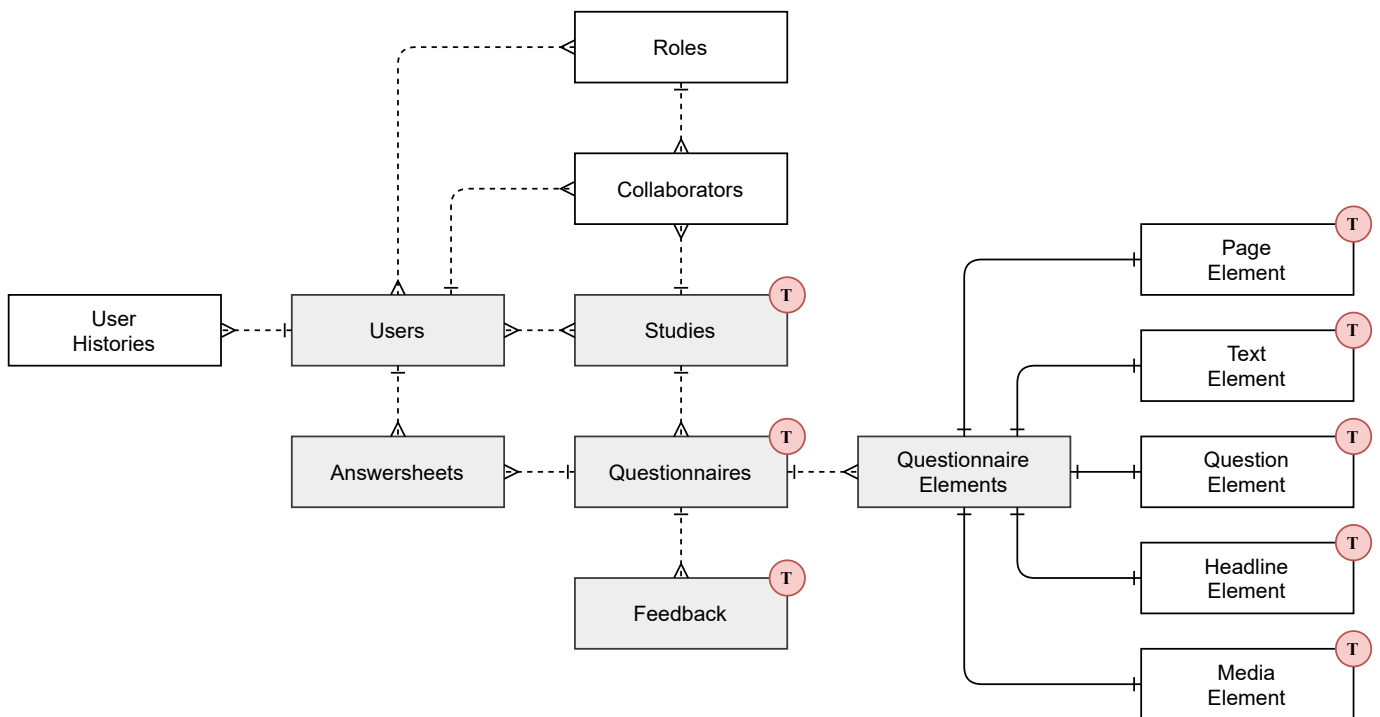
Roles

Collaborators

User Histories

Users

Studies

T

Answersheets

Questionnaires

T

Feedback

T

Questionnaire Elements

Page Element

T

Text Element

T

Question Element

T

Headline Element

T

Media Element

T